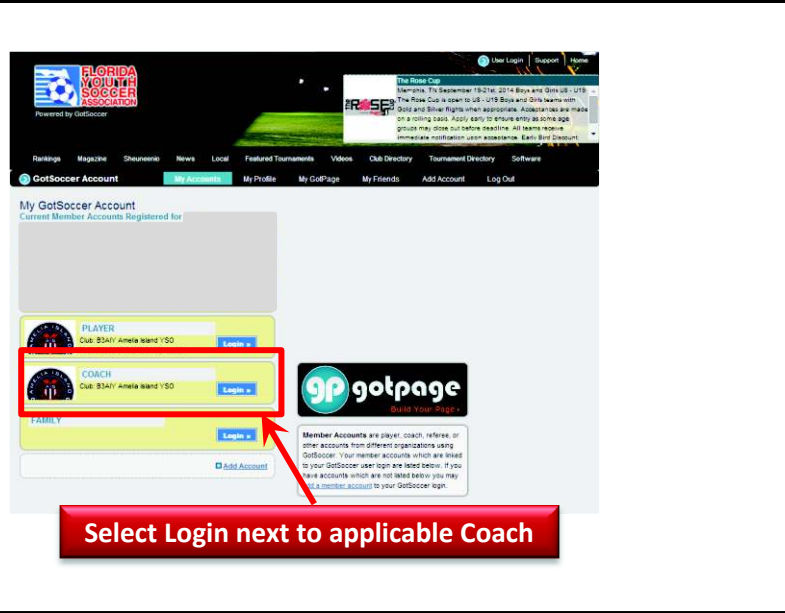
FLORIDA YOUTH SOCCER ASSOCIATION
Powered by GotSoccer

User Login | Support | Home

The Rose Cup
Memphis, TN September 19-21st, 2014 Boys and Girls U8 - U19. The Rose Cup is open to U8 - U19 Boys and Girls teams with Gold and Silver flights when appropriate. Acceptances are made on a rolling basis. Apply early to ensure entry as some age groups may close out before deadline. All teams receive immediate notification upon acceptance. Early Bird Discount.

Rankings Magazine Sheuneenio News Local Featured Tournaments Videos Club Directory Tournament Directory Software

GotSoccer Account My Accounts My Profile My GotPage My Friends Add Account Log Out

My GotSoccer Account
Current Member Accounts Registered for

PLAYER
Club: B3AIY Amelia Island YSO
Login »

COACH
Club: B3AIY Amelia Island YSO
Login »

FAMILY
Login »

Add Account

gotpage
Build Your Page »

Member Accounts are player, coach, referee, or other accounts from different organizations using GotSoccer. Your member accounts which are linked to your GotSoccer user login are listed below. If you have accounts which are not listed below you may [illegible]d a member account to your GotSoccer login.

Select Login next to applicable Coach